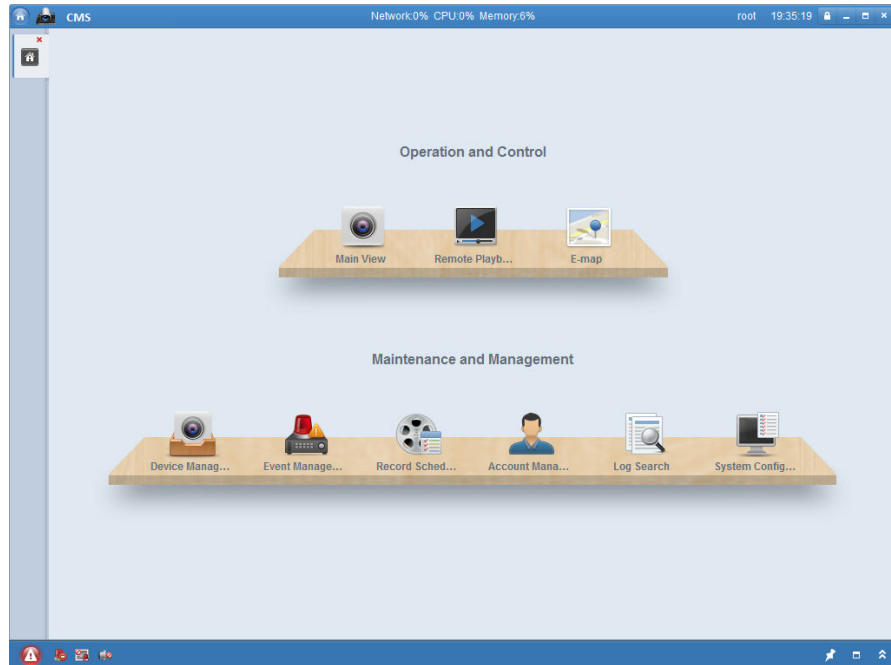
CMS

Network:0% CPU:0% Memory:6%

root 19:35:19

Operation and Control

Main View

Remote Playb...

E-map

Maintenance and Management

Device Manag...

Event Manage...

Record Sched...

Account Mana...

Log Search

System Config...